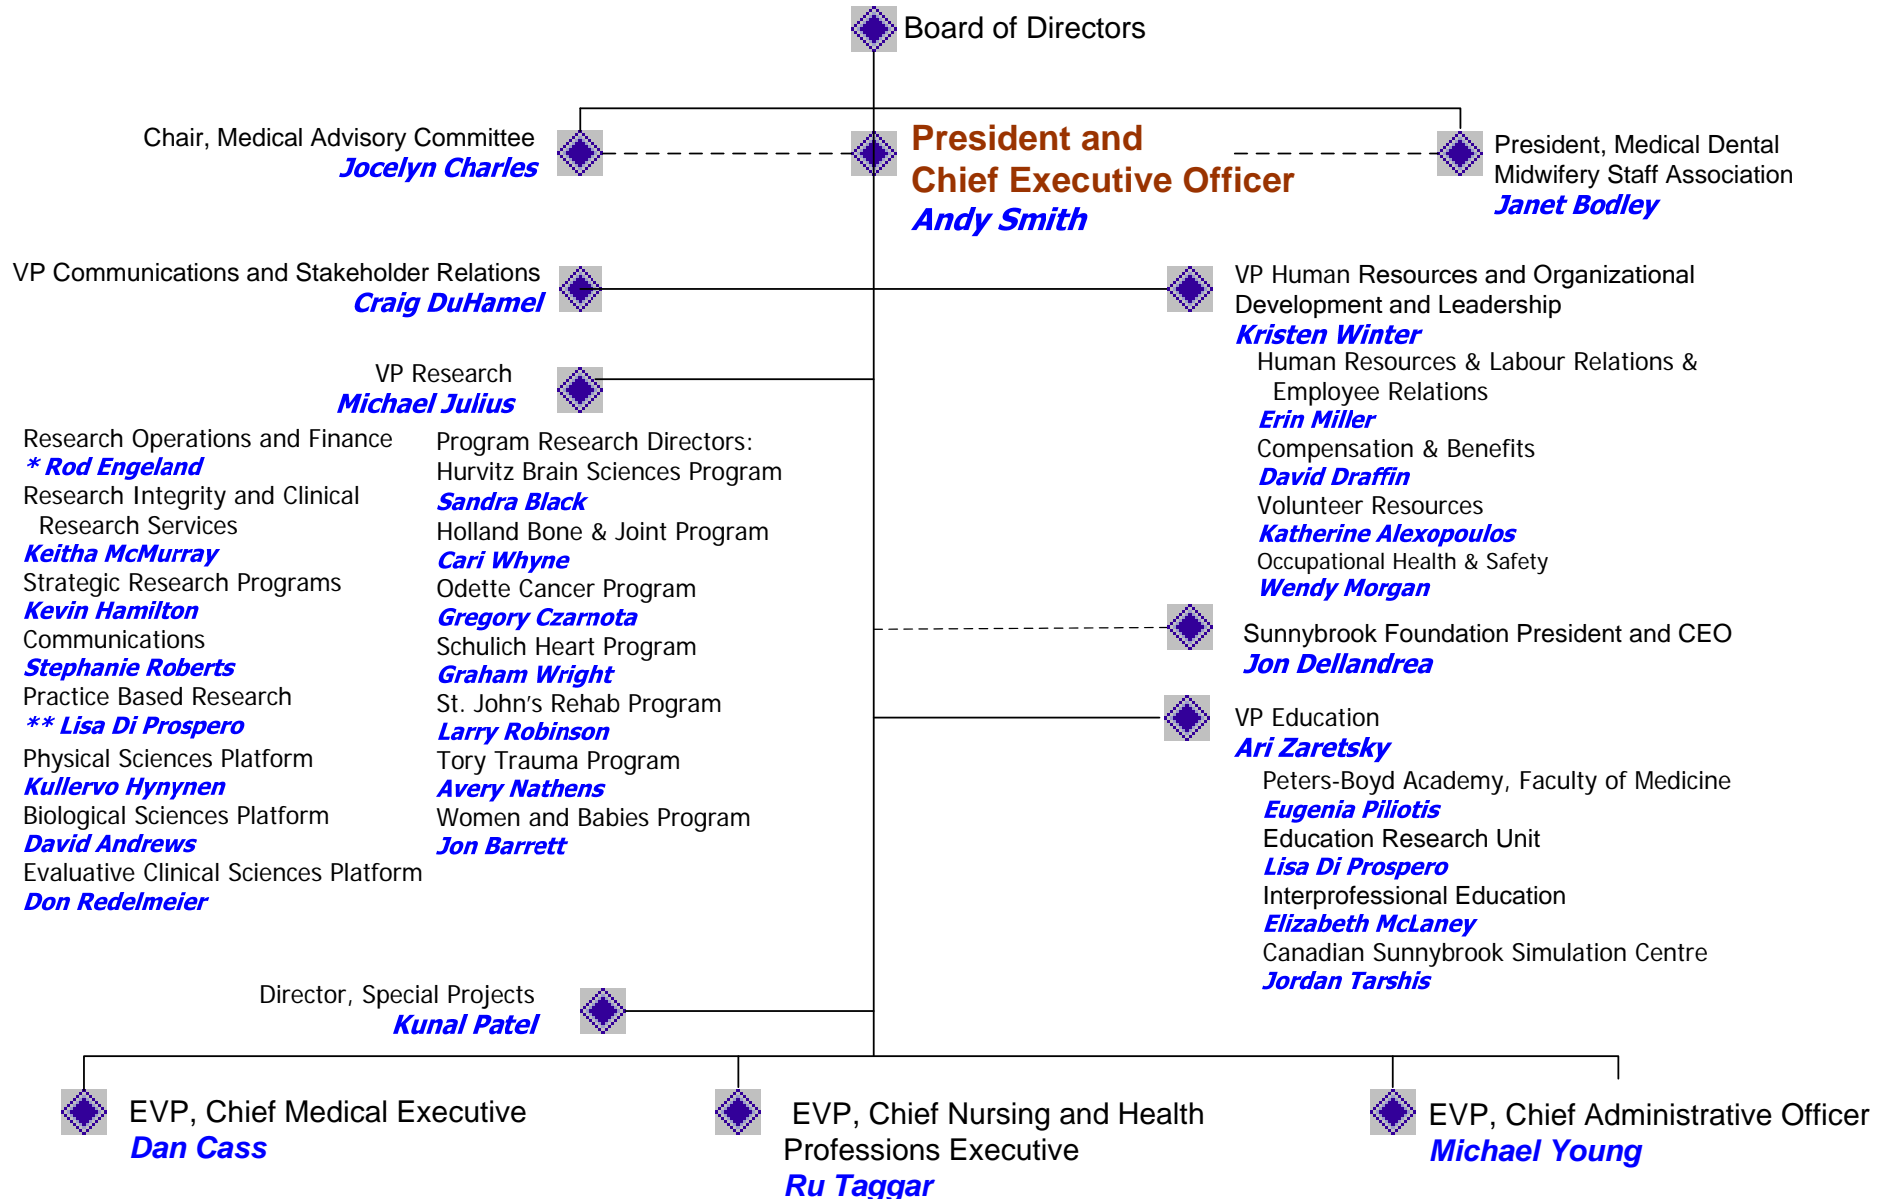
Board of Directors

Chair, Medical Advisory Committee
Jocelyn Charles

President and Chief Executive Officer
Andy Smith

President, Medical Dental Midwifery Staff Association
Janet Bodley

VP Communications and Stakeholder Relations
Craig DuHamel

VP Human Resources and Organizational Development and Leadership
Kristen Winter
Human Resources & Labour Relations & Employee Relations
Erin Miller
Compensation & Benefits
David Draffin
Volunteer Resources
Katherine Alexopoulos
Occupational Health & Safety
Wendy Morgan

VP Research
Michael Julius

Research Operations and Finance
* Rod Engeland
Research Integrity and Clinical Research Services
Keitha McMurray
Strategic Research Programs
Kevin Hamilton
Communications
Stephanie Roberts
Practice Based Research
** Lisa Di Prospero
Physical Sciences Platform
Kullervo Hynynen
Biological Sciences Platform
David Andrews
Evaluative Clinical Sciences Platform
Don Redelmeier

Program Research Directors:
Hurvitz Brain Sciences Program
Sandra Black
Holland Bone & Joint Program
Cari Whyne
Odette Cancer Program
Gregory Czarnota
Schulich Heart Program
Graham Wright
St. John's Rehab Program
Larry Robinson
Tory Trauma Program
Avery Nathens
Women and Babies Program
Jon Barrett

Sunnybrook Foundation President and CEO
Jon Dellandrea

VP Education
Ari Zaretsky
Peters-Boyd Academy, Faculty of Medicine
Eugenia Piliotis
Education Research Unit
Lisa Di Prospero
Interprofessional Education
Elizabeth McLaney
Canadian Sunnybrook Simulation Centre
Jordan Tarshis

Director, Special Projects
Kunal Patel

EVP, Chief Medical Executive
Dan Cass

EVP, Chief Nursing and Health Professions Executive
Ru Taggar

EVP, Chief Administrative Officer
Michael Young